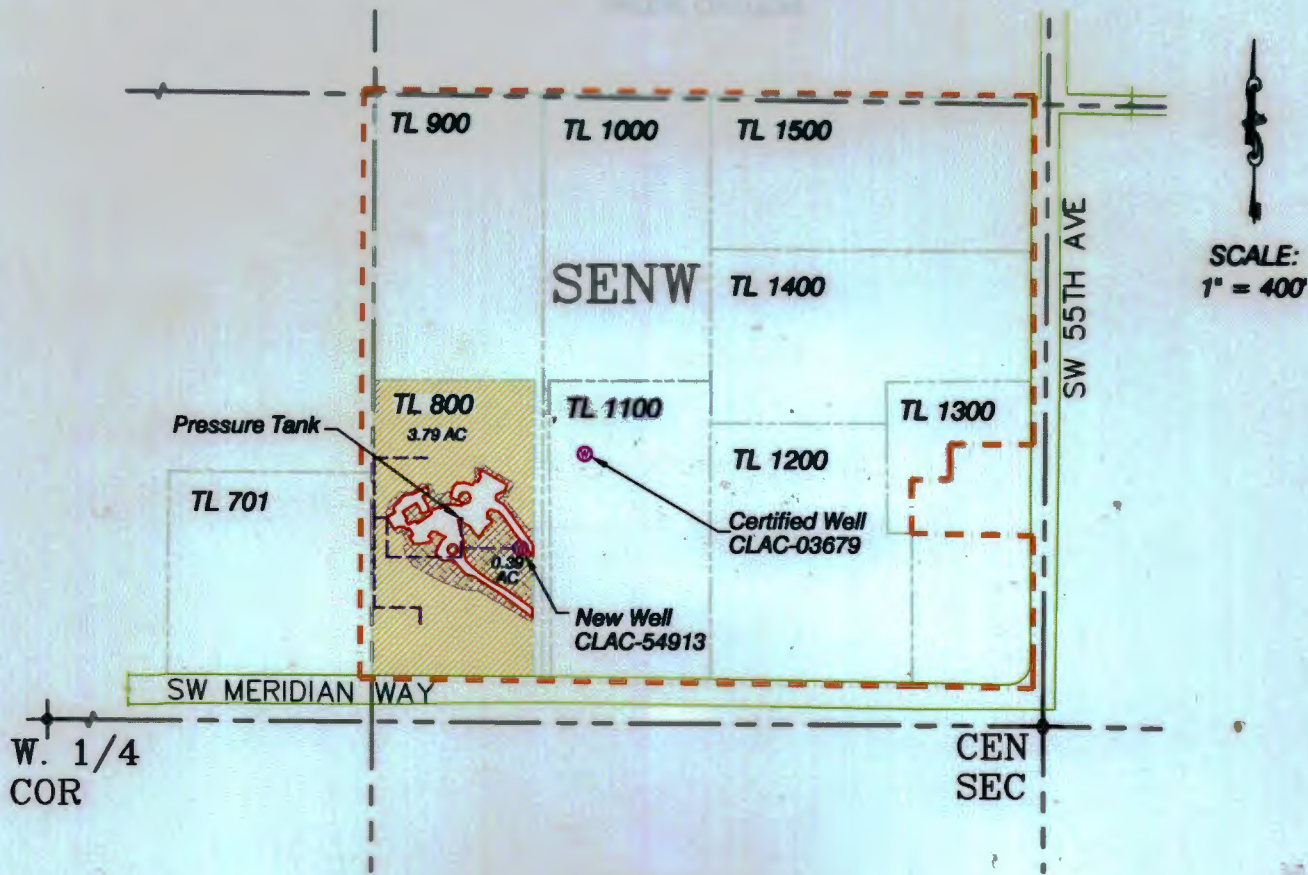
TL 900
TL 1000
TL 1500
SENW
TL 1400
SW 55TH AVE
SCALE: 1" = 400'
TL 800
3.79 AC
TL 1100
TL 1300
Pressure Tank
TL 1200
TL 701
Certified Well CLAC-03679
0.39 AC
New Well CLAC-54913
SW MERIDIAN WAY
W. 1/4 COR
CEN SEC